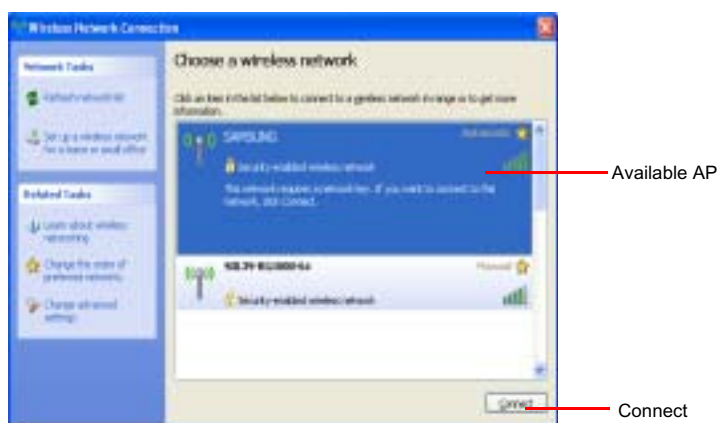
Wireless Network Connection

Network Tasks

Refresh network list

Set up a wireless network for a home or small office

Related Tasks

Learn about wireless networking

Change the order of preferred networks

Change advanced settings

Choose a wireless network

Click an item in the list below to connect to a wireless network in range or to get more information.

SAMSUNG

Automatic

Security-enabled wireless network

This network requires a network key. If you want to connect to this network, click Connect.

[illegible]

Manual

Security-enabled wireless network

Connect

Available AP

Connect